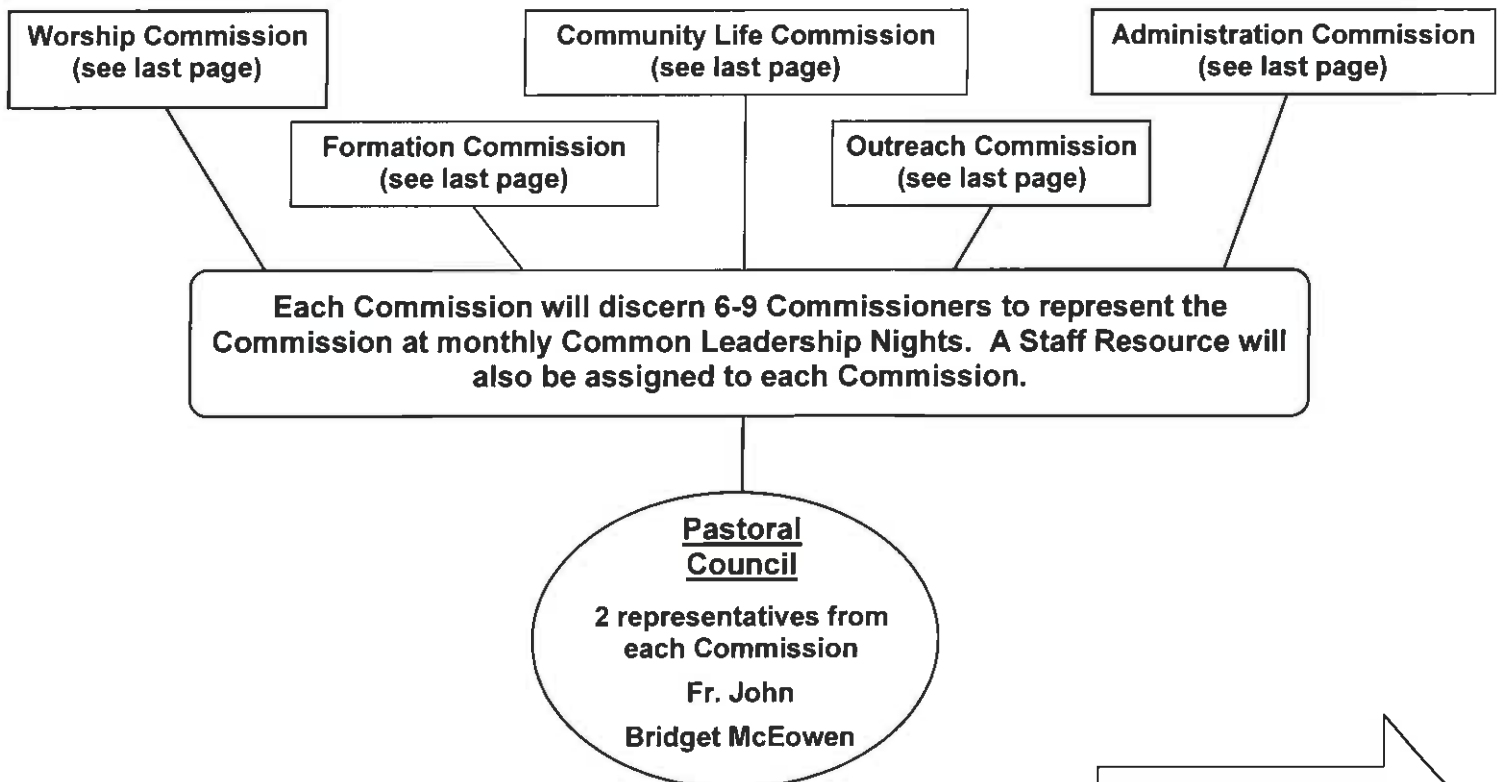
Worship Commission
(see last page)

Community Life Commission
(see last page)

Administration Commission
(see last page)

Formation Commission
(see last page)

Outreach Commission
(see last page)

Each Commission will discern 6-9 Commissioners to represent the Commission at monthly Common Leadership Nights. A Staff Resource will also be assigned to each Commission.

Pastoral Council

2 representatives from each Commission

Fr. John

Bridget McEowen